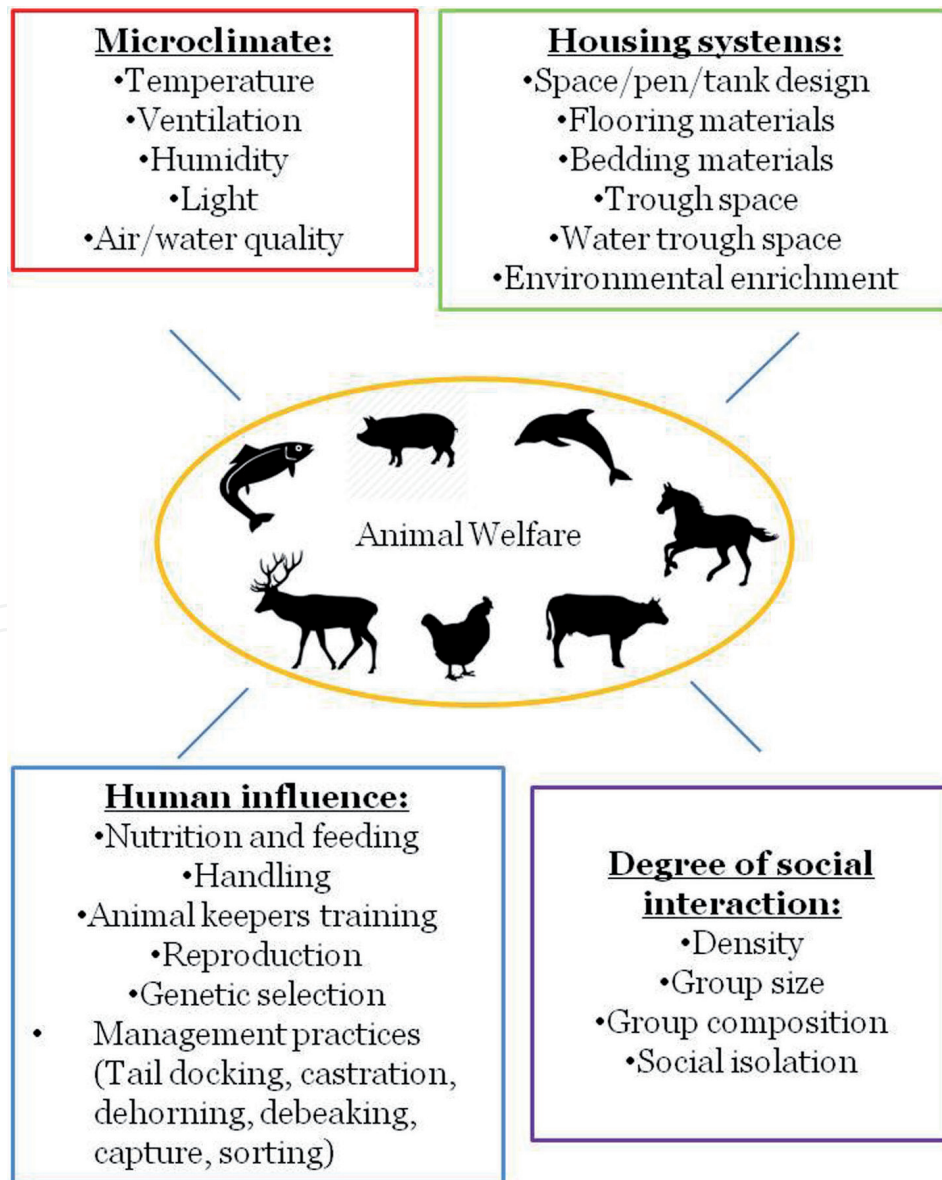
**Microclimate:**
•Temperature
•Ventilation
•Humidity
•Light
•Air/water quality

**Housing systems:**
•Space/pen/tank design
•Flooring materials
•Bedding materials
•Trough space
•Water trough space
•Environmental enrichment

Animal Welfare

**Human influence:**
•Nutrition and feeding
•Handling
•Animal keepers training
•Reproduction
•Genetic selection
• Management practices (Tail docking, castration, dehorning, debeaking, capture, sorting)

**Degree of social interaction:**
•Density
•Group size
•Group composition
•Social isolation